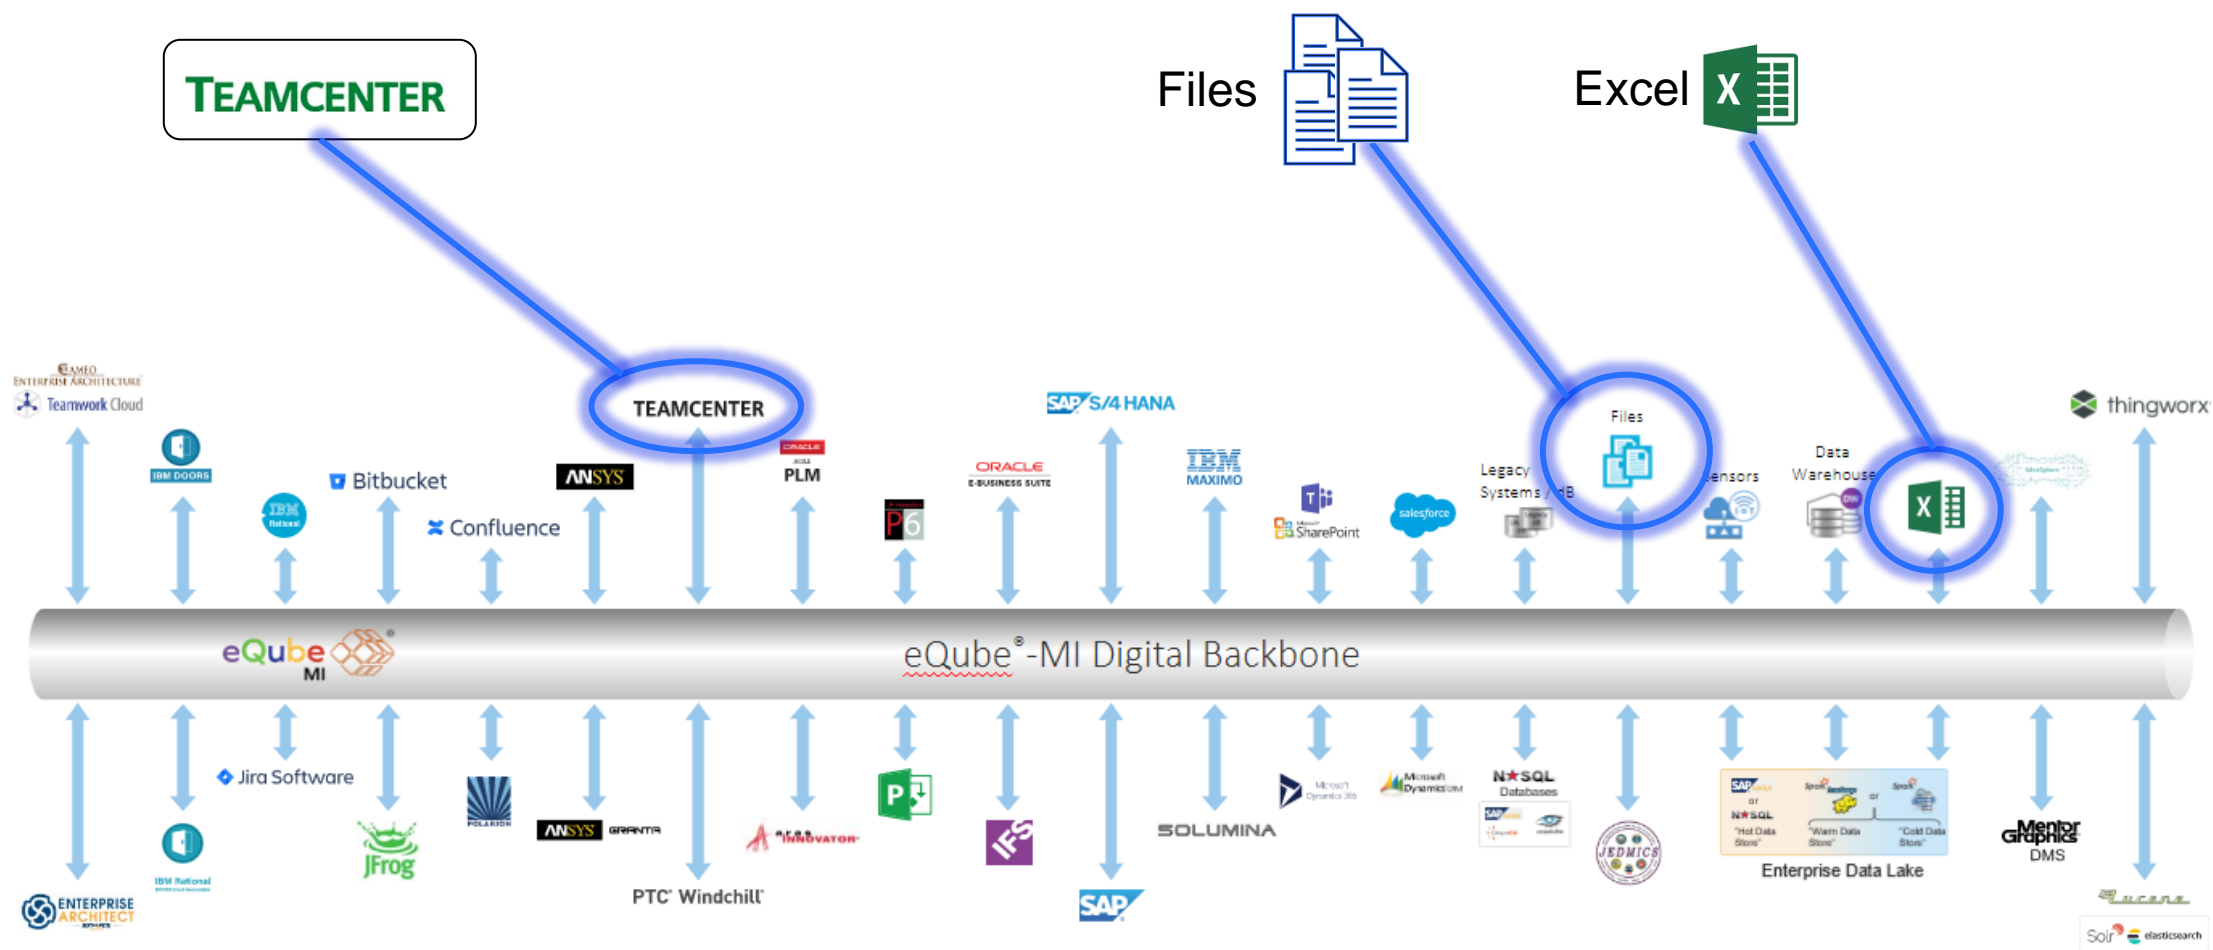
TEAMCENTER

Files

Excel

CAMEO ENTERPRISE ARCHITECTURE
Teamwork Cloud

IBM DOORS

IBM Rational

Bitbucket

Confluence

ANSYS

TEAMCENTER

ORACLE AGILE PLM

P6

ORACLE E-BUSINESS SUITE

SAP S/4 HANA

IBM MAXIMO

SharePoint

salesforce

Legacy Systems / DB

Files

Sensors

Data Warehouse

thingworx

eQube MI

eQube®-MI Digital Backbone

Jira Software

ENTERPRISE ARCHITECT

IBM Rational

JFrog

POLARION

ANSYS GRANTA

PTC Windchill

aras INNOVATOR

IFS

SAP

SOLUMINA

Microsoft Dynamics 365

Microsoft Dynamics CRM

NoSQL Databases

JEDMICS

Enterprise Data Lake

Mentor Graphics DMS

Lucene

Solr elasticsearch